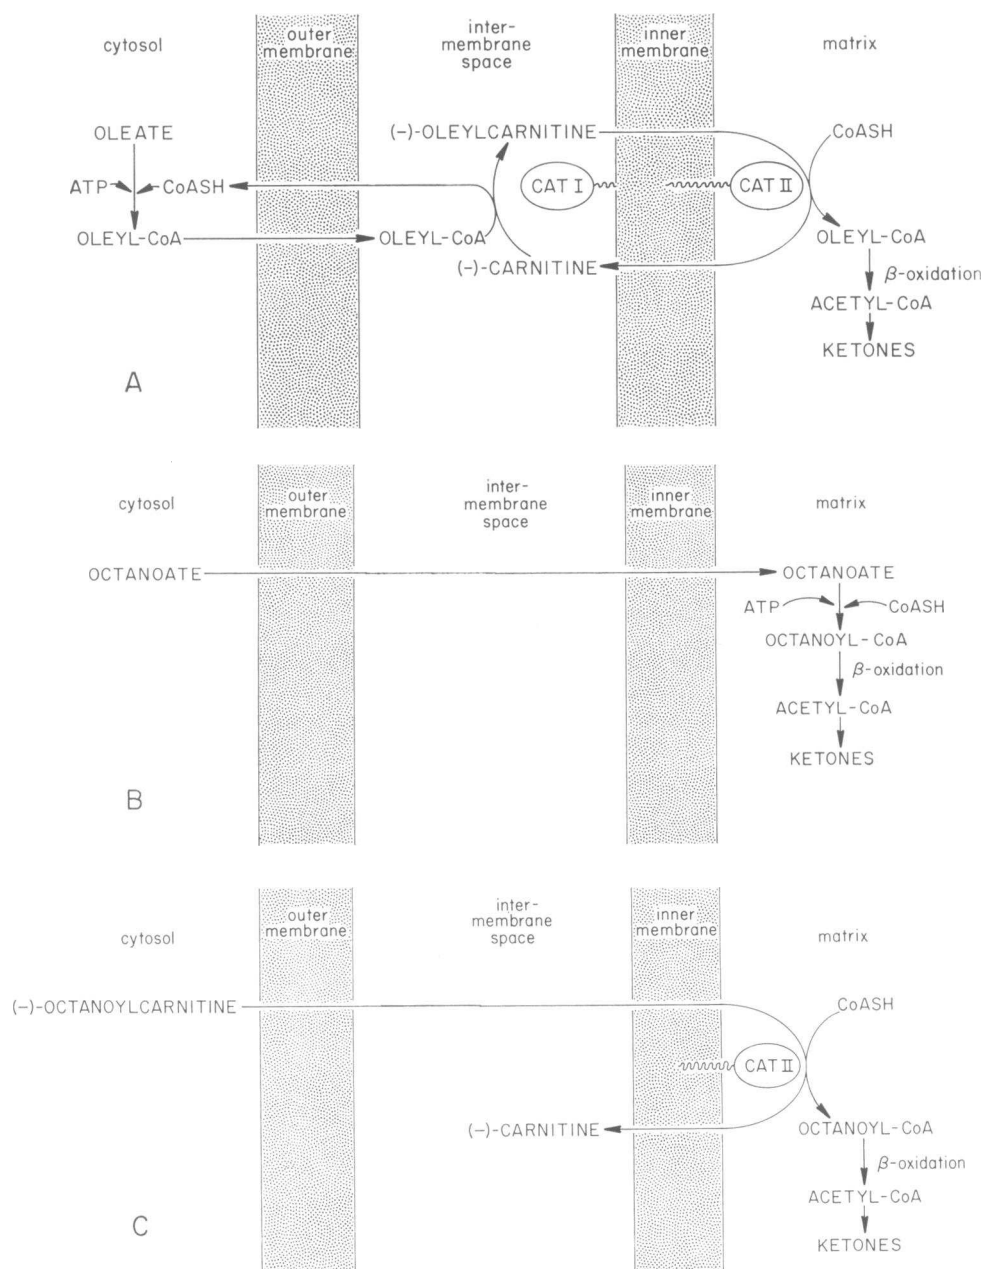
cytosol

outer membrane

inter-membrane space

inner membrane

matrix

OLEATE

ATP

CoASH

OLEYL-CoA

OLEYL-CoA

(–)-OLEYLCARNITINE

CAT I

CAT II

CoASH

OLEYL-CoA

(–)-CARNITINE

$\beta$-oxidation

ACETYL-CoA

KETONES

A

cytosol

outer membrane

inter-membrane space

inner membrane

matrix

OCTANOATE

OCTANOATE

ATP

CoASH

OCTANOYL-CoA

$\beta$-oxidation

ACETYL-CoA

KETONES

B

cytosol

outer membrane

inter-membrane space

inner membrane

matrix

(–)-OCTANOYLCARNITINE

CoASH

CAT II

(–)-CARNITINE

OCTANOYL-CoA

$\beta$-oxidation

ACETYL-CoA

KETONES

C